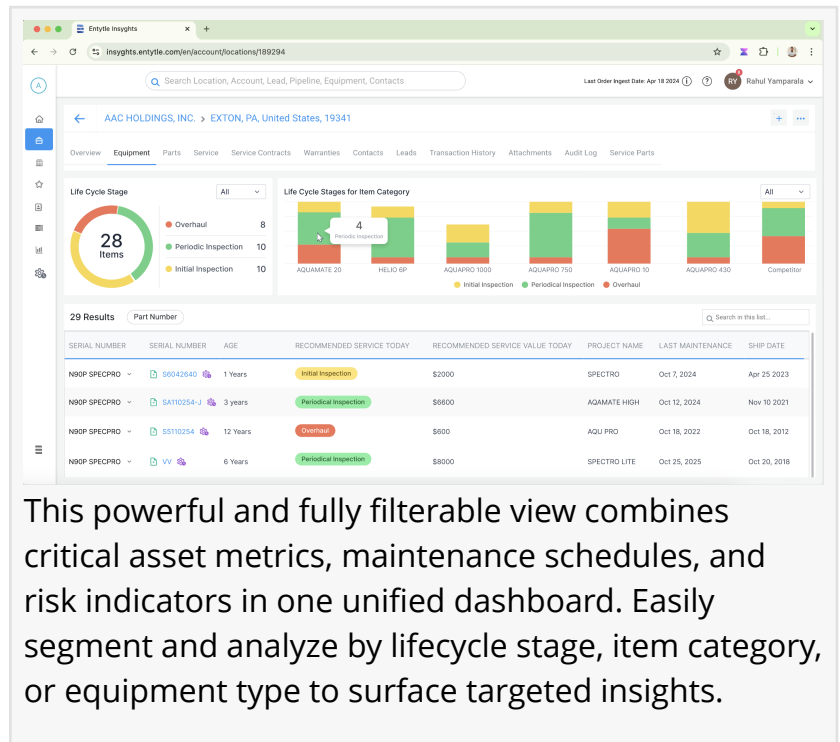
Entytle Insyghts
+
insyghts.entytle.com/en/account/locations/189294

A

Search Location, Account, Lead, Pipeline, Equipment, Contacts

Last Order Ingest Date: Apr 18 2024

RY Rahul Yamparala

AAC HOLDINGS, INC. > EXTON, PA, United States, 19341

Overview Equipment Parts Service Service Contracts Warranties Contacts Leads Transaction History Attachments Audit Log Service Parts

Life Cycle Stage
All

28
Items

Overhaul 8
Periodic Inspection 10
Initial Inspection 10

Life Cycle Stages for Item Category
All

4
Periodic Inspection

AQUAMATE 20 HELIO 6P AQUAPRO 1000 AQUAPRO 750 AQUAPRO 10 AQUAPRO 430 Competitor

Initial Inspection Periodical Inspection Overhaul

29 Results Part Number

Search in this list...

| SERIAL NUMBER | SERIAL NUMBER | AGE | RECOMMENDED SERVICE TODAY | RECOMMENDED SERVICE VALUE TODAY | PROJECT NAME | LAST MAINTENANCE | SHIP DATE |
|---|---|---|---|---|---|---|---|
| N90P SPECPRO | S6042640 | 1 Years | Initial Inspection | $2000 | SPECTRO | Oct 7, 2024 | Apr 25 2023 |
| N90P SPECPRO | SA110254-J | 3 years | Periodical Inspection | $6600 | AQAMATE HIGH | Oct 12, 2024 | Nov 10 2021 |
| N90P SPECPRO | S5110254 | 12 Years | Overhaul | $600 | AQU PRO | Oct 18, 2022 | Oct 18, 2012 |
| N90P SPECPRO | VV | 6 Years | Periodical Inspection | $8000 | SPECTRO LITE | Oct 25, 2025 | Oct 20, 2018 |

This powerful and fully filterable view combines critical asset metrics, maintenance schedules, and risk indicators in one unified dashboard. Easily segment and analyze by lifecycle stage, item category, or equipment type to surface targeted insights.